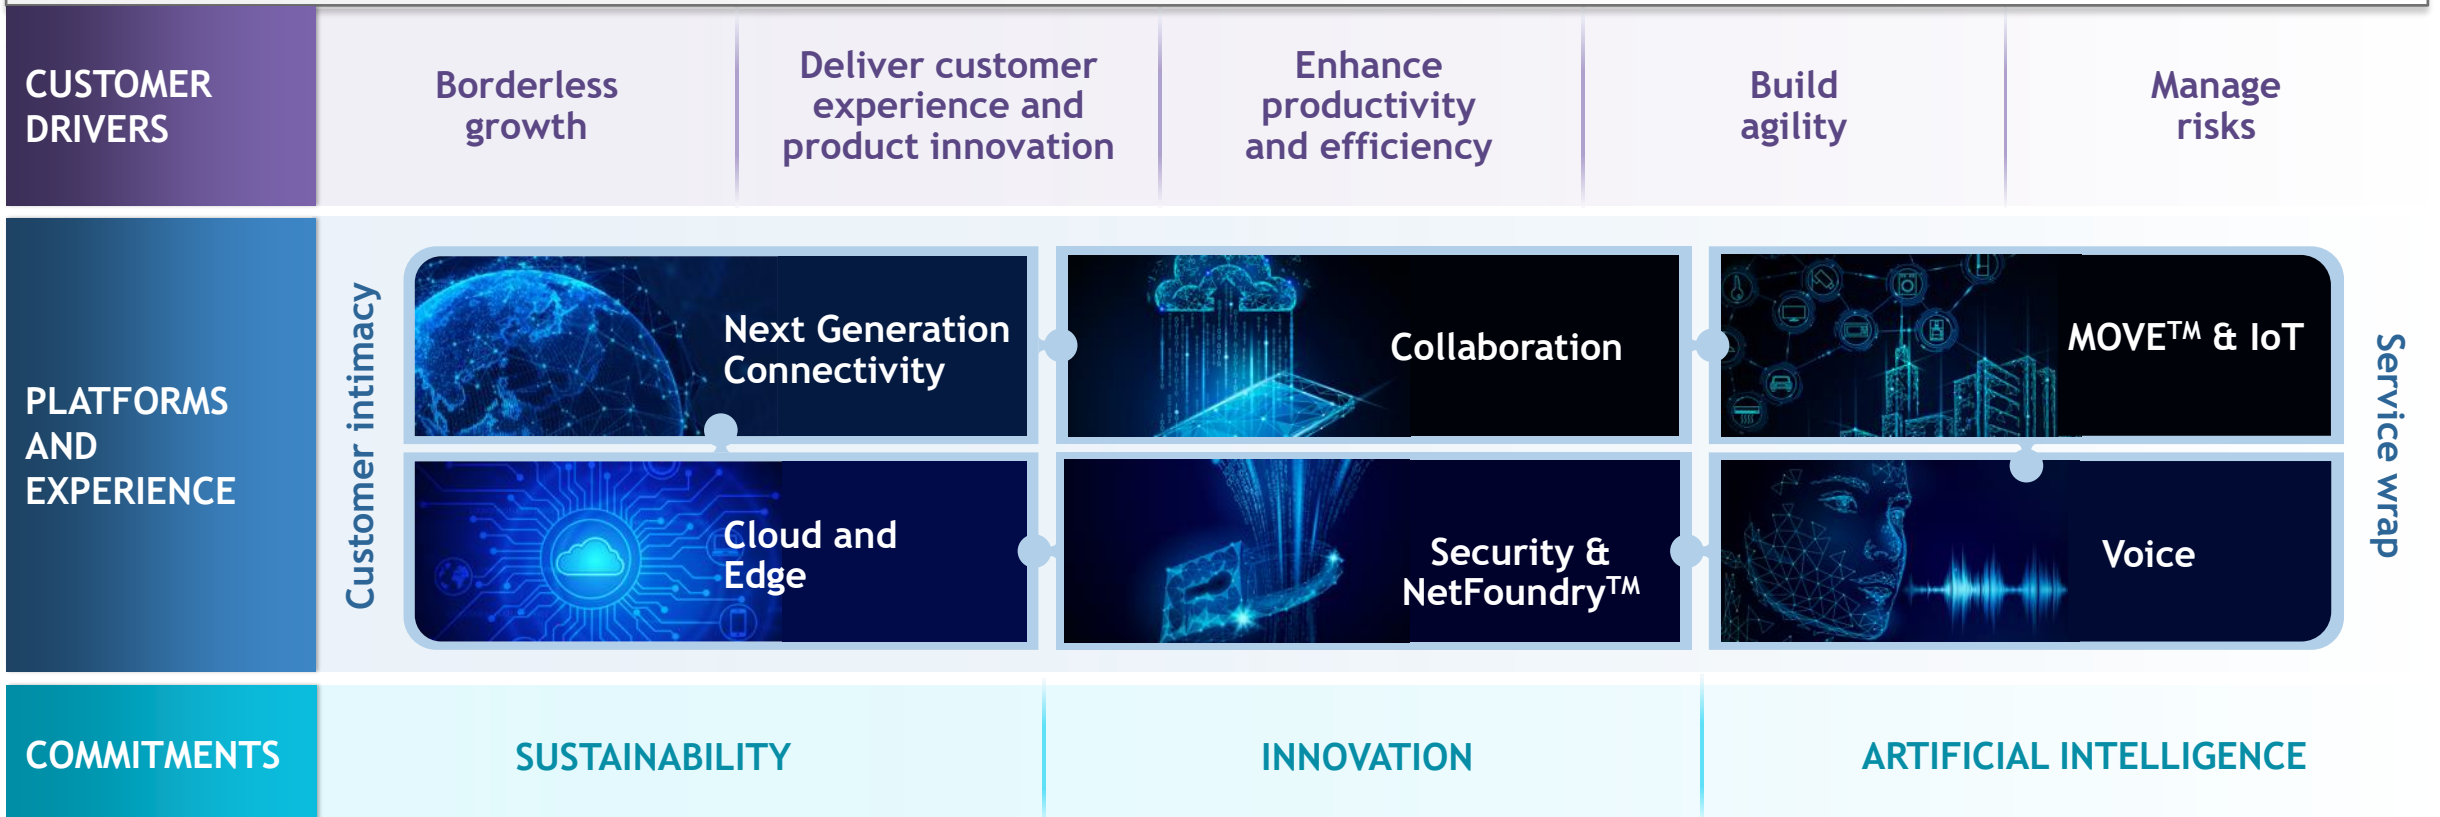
CUSTOMER DRIVERS

Borderless growth

Deliver customer experience and product innovation

Enhance productivity and efficiency

Build agility

Manage risks

PLATFORMS AND EXPERIENCE

Customer intimacy

Next Generation Connectivity

Collaboration

MOVE™ & IoT

Cloud and Edge

Security & NetFoundry™

Voice

Service wrap

COMMITMENTS

SUSTAINABILITY

INNOVATION

ARTIFICIAL INTELLIGENCE